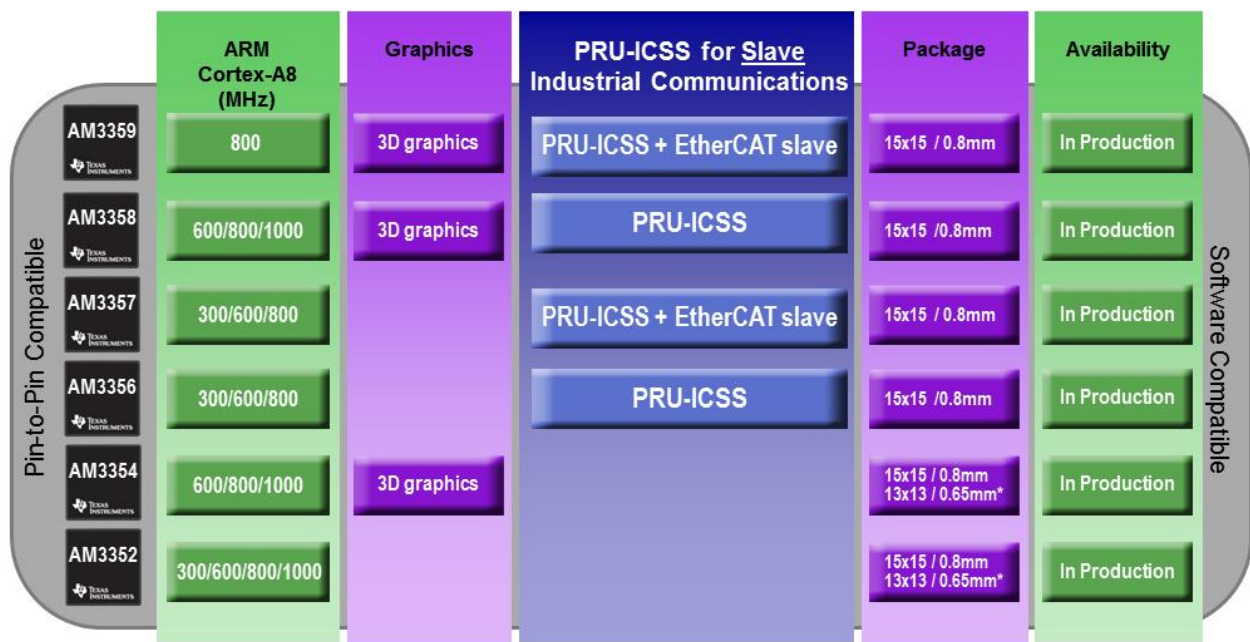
Pin-to-Pin Compatible

| | ARM Cortex-A8 (MHz) | Graphics | PRU-ICSS for Slave Industrial Communications | Package | Availability |
|---|---|---|---|---|---|
| AM3359 TEXAS INSTRUMENTS | 800 | 3D graphics | PRU-ICSS + EtherCAT slave | 15x15 / 0.8mm | In Production |
| AM3358 TEXAS INSTRUMENTS | 600/800/1000 | 3D graphics | PRU-ICSS | 15x15 /0.8mm | In Production |
| AM3357 TEXAS INSTRUMENTS | 300/600/800 | | PRU-ICSS + EtherCAT slave | 15x15 / 0.8mm | In Production |
| AM3356 TEXAS INSTRUMENTS | 300/600/800 | | PRU-ICSS | 15x15 /0.8mm | In Production |
| AM3354 TEXAS INSTRUMENTS | 600/800/1000 | 3D graphics | | 15x15 / 0.8mm 13x13 / 0.65mm* | In Production |
| AM3352 TEXAS INSTRUMENTS | 300/600/800/1000 | | | 15x15 / 0.8mm 13x13 / 0.65mm* | In Production |

Software Compatible